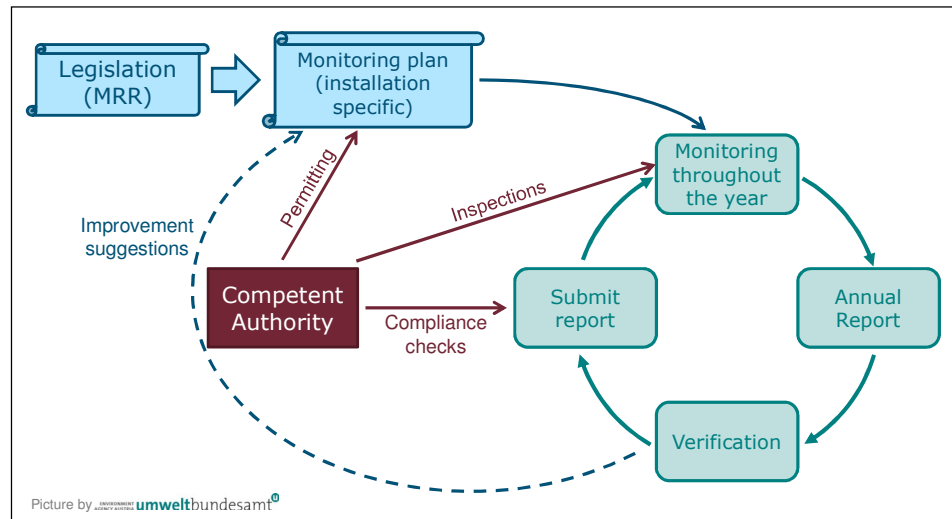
Legislation (MRR)

Monitoring plan (installation specific)

Monitoring throughout the year

Permitting

Inspections

Improvement suggestions

Competent Authority

Compliance checks

Submit report

Annual Report

Verification

Picture by ENVIRONMENT AGENCY AUSTRIA umweltbundesamt